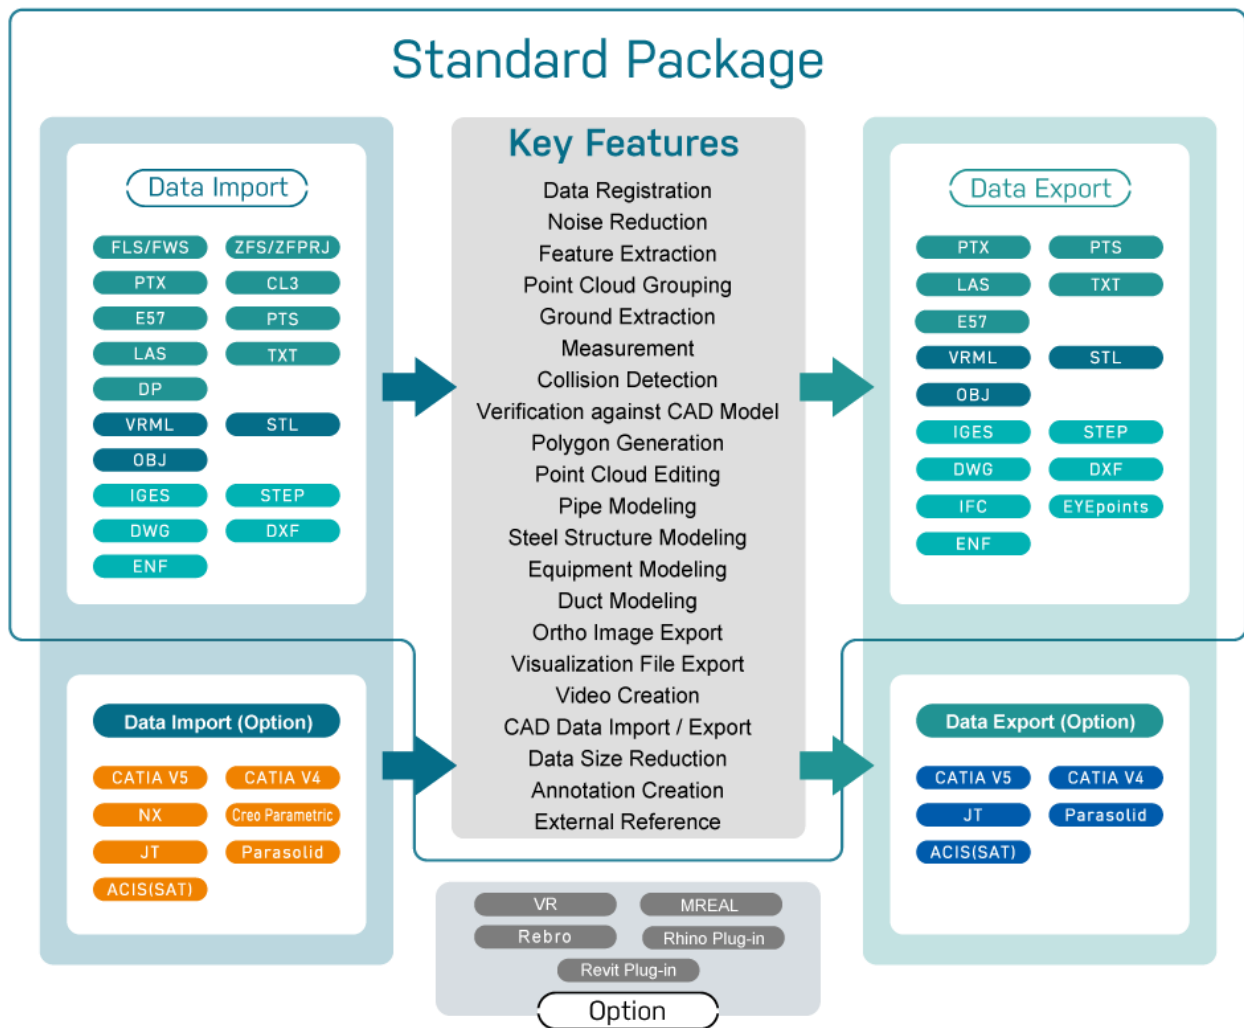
Standard Package

Data Import

FLS/FWS
ZFS/ZFPRJ
PTX
CL3
E57
PTS
LAS
TXT
DP
VRML
STL
OBJ
IGES
STEP
DWG
DXF
ENF

Data Import (Option)

CATIA V5
CATIA V4
NX
Creo Parametric
JT
Parasolid
ACIS(SAT)

Key Features

Data Registration
Noise Reduction
Feature Extraction
Point Cloud Grouping
Ground Extraction
Measurement
Collision Detection
Verification against CAD Model
Polygon Generation
Point Cloud Editing
Pipe Modeling
Steel Structure Modeling
Equipment Modeling
Duct Modeling
Ortho Image Export
Visualization File Export
Video Creation
CAD Data Import / Export
Data Size Reduction
Annotation Creation
External Reference

Data Export

PTX
PTS
LAS
TXT
E57
VRML
STL
OBJ
IGES
STEP
DWG
DXF
IFC
EYEpoints
ENF

Data Export (Option)

CATIA V5
CATIA V4
JT
Parasolid
ACIS(SAT)

VR
MREAL
Rebro
Rhino Plug-in
Revit Plug-in
Option